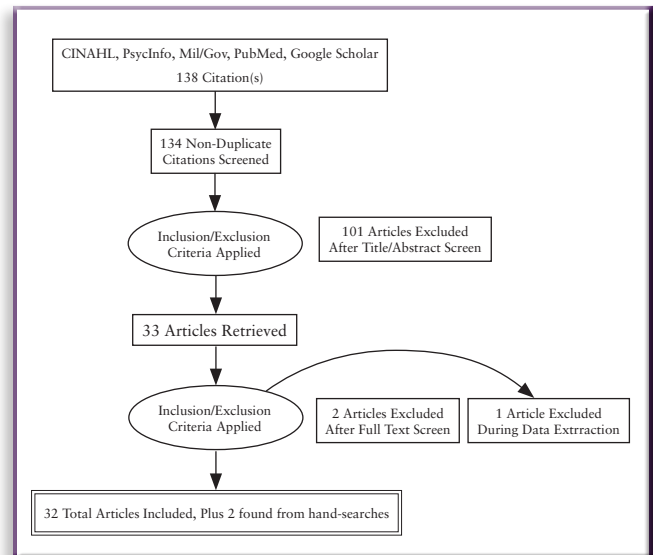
CINAHL, PsycInfo, Mil/Gov, PubMed, Google Scholar
138 Citation(s)

134 Non-Duplicate Citations Screened

Inclusion/Exclusion Criteria Applied

101 Articles Excluded After Title/Abstract Screen

33 Articles Retrieved

Inclusion/Exclusion Criteria Applied

2 Articles Excluded After Full Text Screen

1 Article Excluded During Data Extrraction

32 Total Articles Included, Plus 2 found from hand-searches